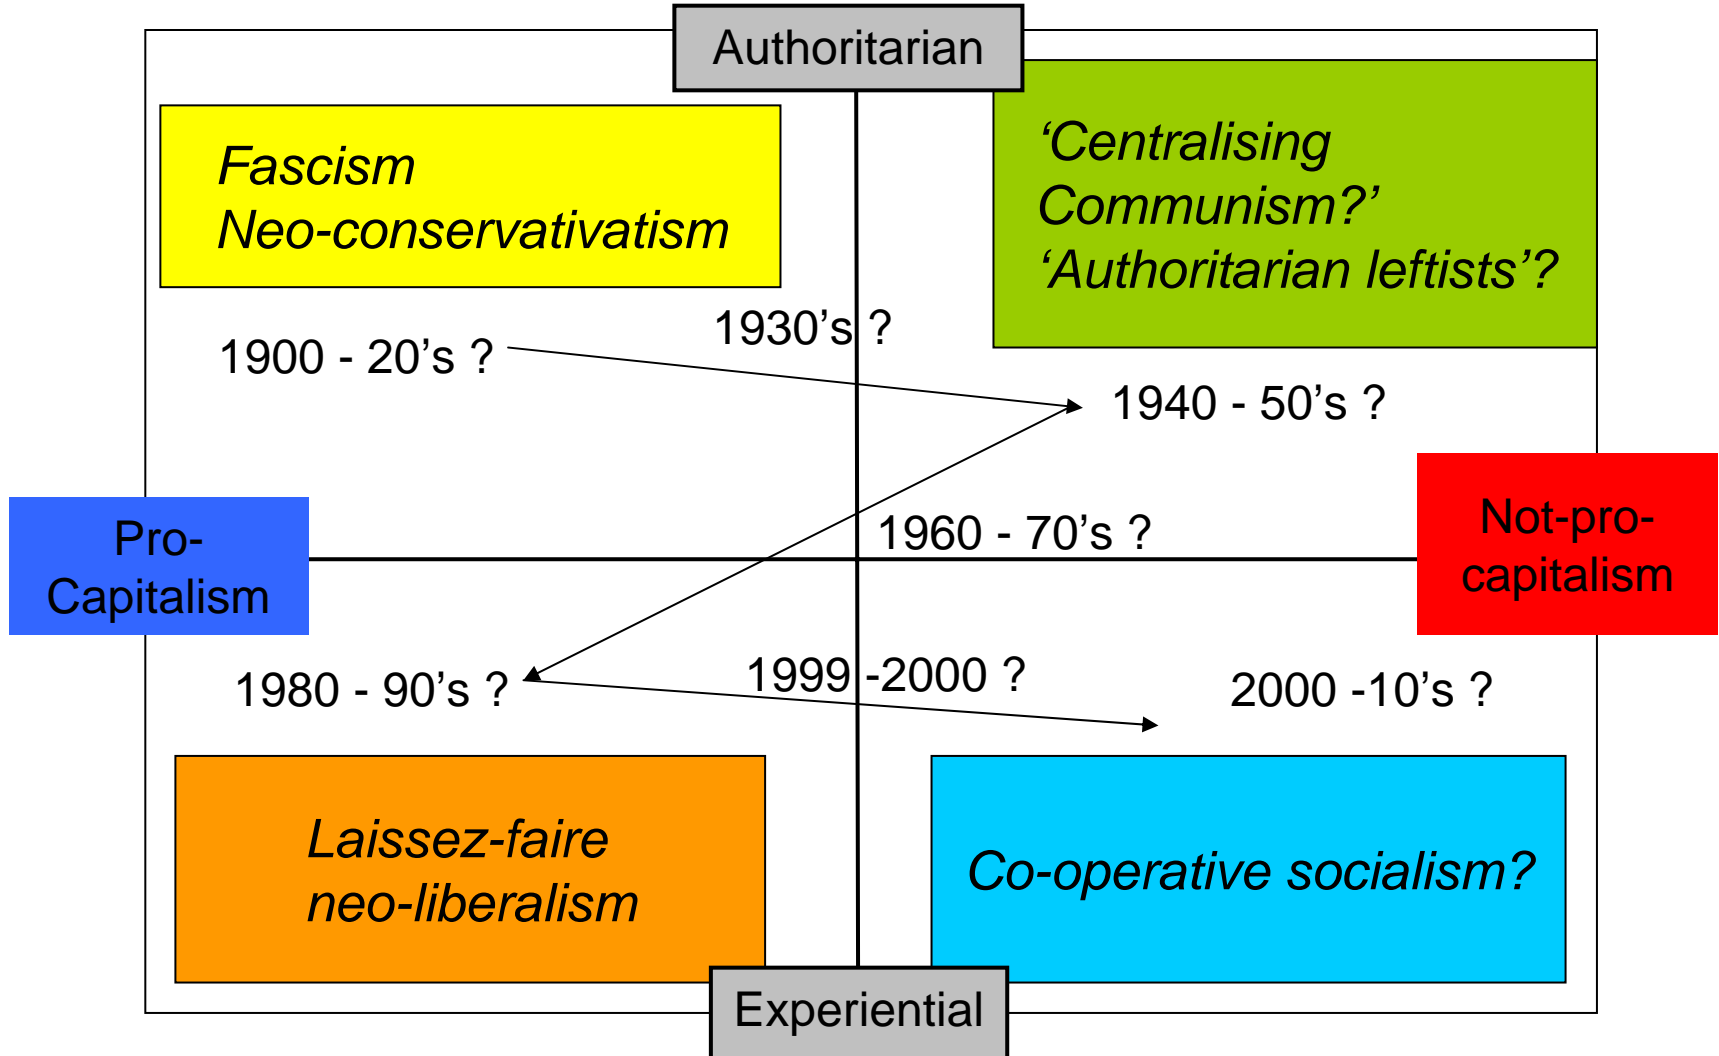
Authoritarian

Fascism
Neo-conservativatism

'Centralising Communism?'
'Authoritarian leftists'?

1930's ?

1900 - 20's ?

1940 - 50's ?

Pro-Capitalism

1960 - 70's ?

Not-pro-capitalism

1980 - 90's ?

1999 -2000 ?

2000 -10's ?

Laissez-faire
neo-liberalism

Co-operative socialism?

Experiential